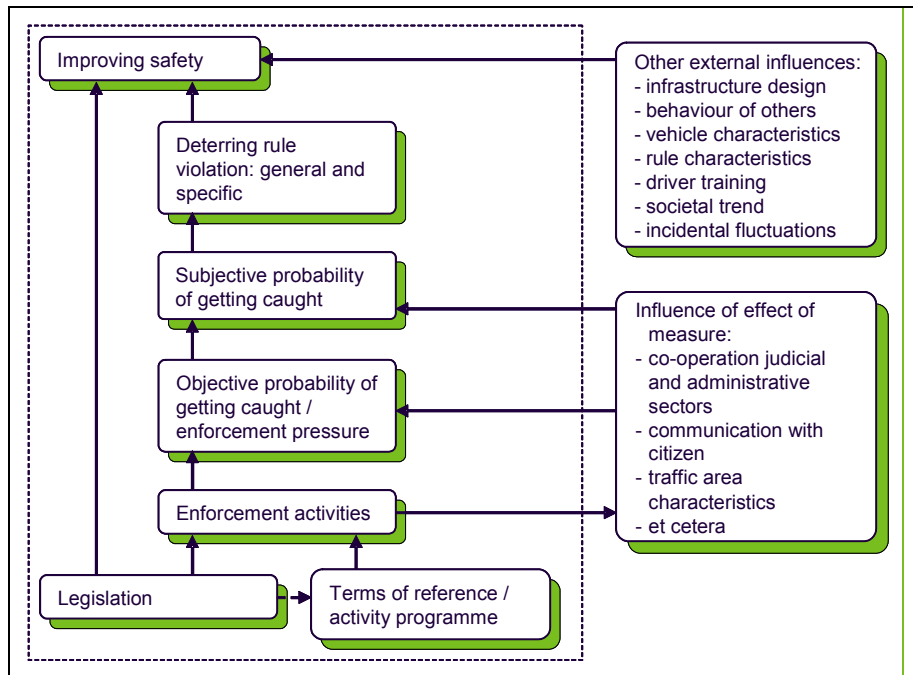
Improving safety

Deterring rule violation: general and specific

Subjective probability of getting caught

Objective probability of getting caught / enforcement pressure

Enforcement activities

Legislation

Terms of reference / activity programme

Other external influences:
- infrastructure design
- behaviour of others
- vehicle characteristics
- rule characteristics
- driver training
- societal trend
- incidental fluctuations

Influence of effect of measure:
- co-operation judicial and administrative sectors
- communication with citizen
- traffic area characteristics
- et cetera